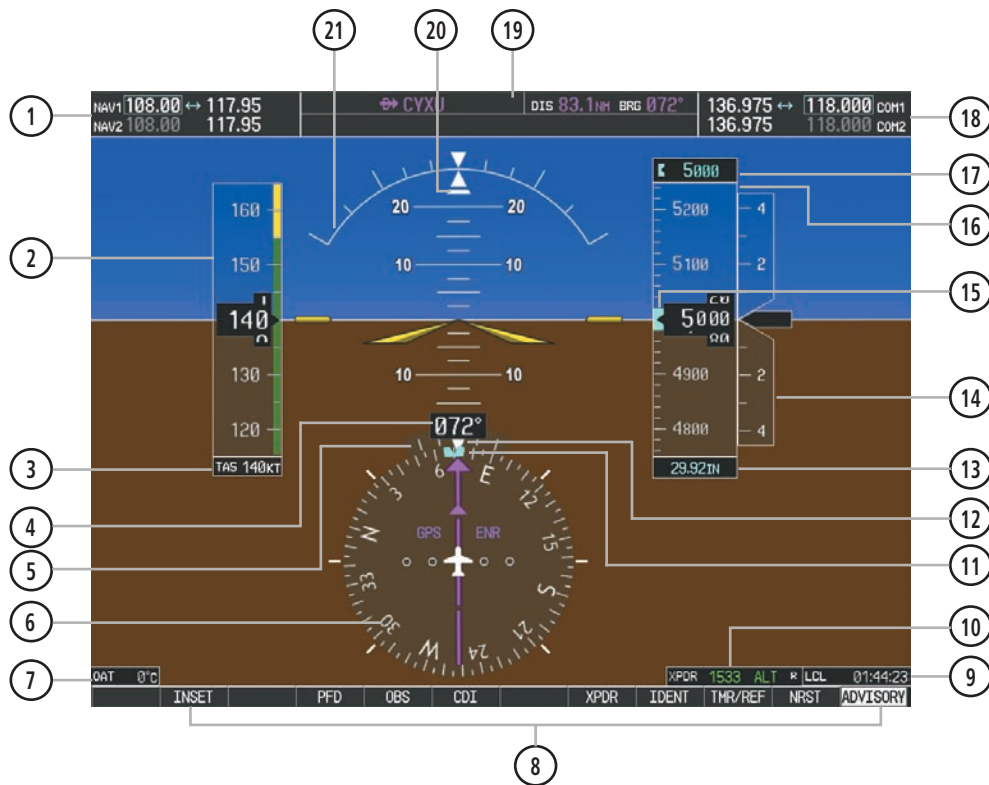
21 20 19

1 NAV1 108.00 ↔ 117.95
NAV2 108.00 117.95

CYXU

DIS 83.1NM BRG 072°

136.975 ↔ 118.000 COM1
136.975 118.000 COM2 18

5000 17

2

160
150
140
130
120

20 20
10 10
10 10

5200 4
5100 2
5000
4900 2
4800 4

16

15

14

3 TAS 140KT

072°

29.92IN 13

4

6 E 12 15 S 21 24 W 30 33 N 3

GPS ENR

12

5

11

6

10

7 OAT 0°C

XPDR 1533 ALT R LCL 01:44:23 9

INSET PFD OBS CDI XPDR IDENT TMR/REF NRST ADVISORY

8